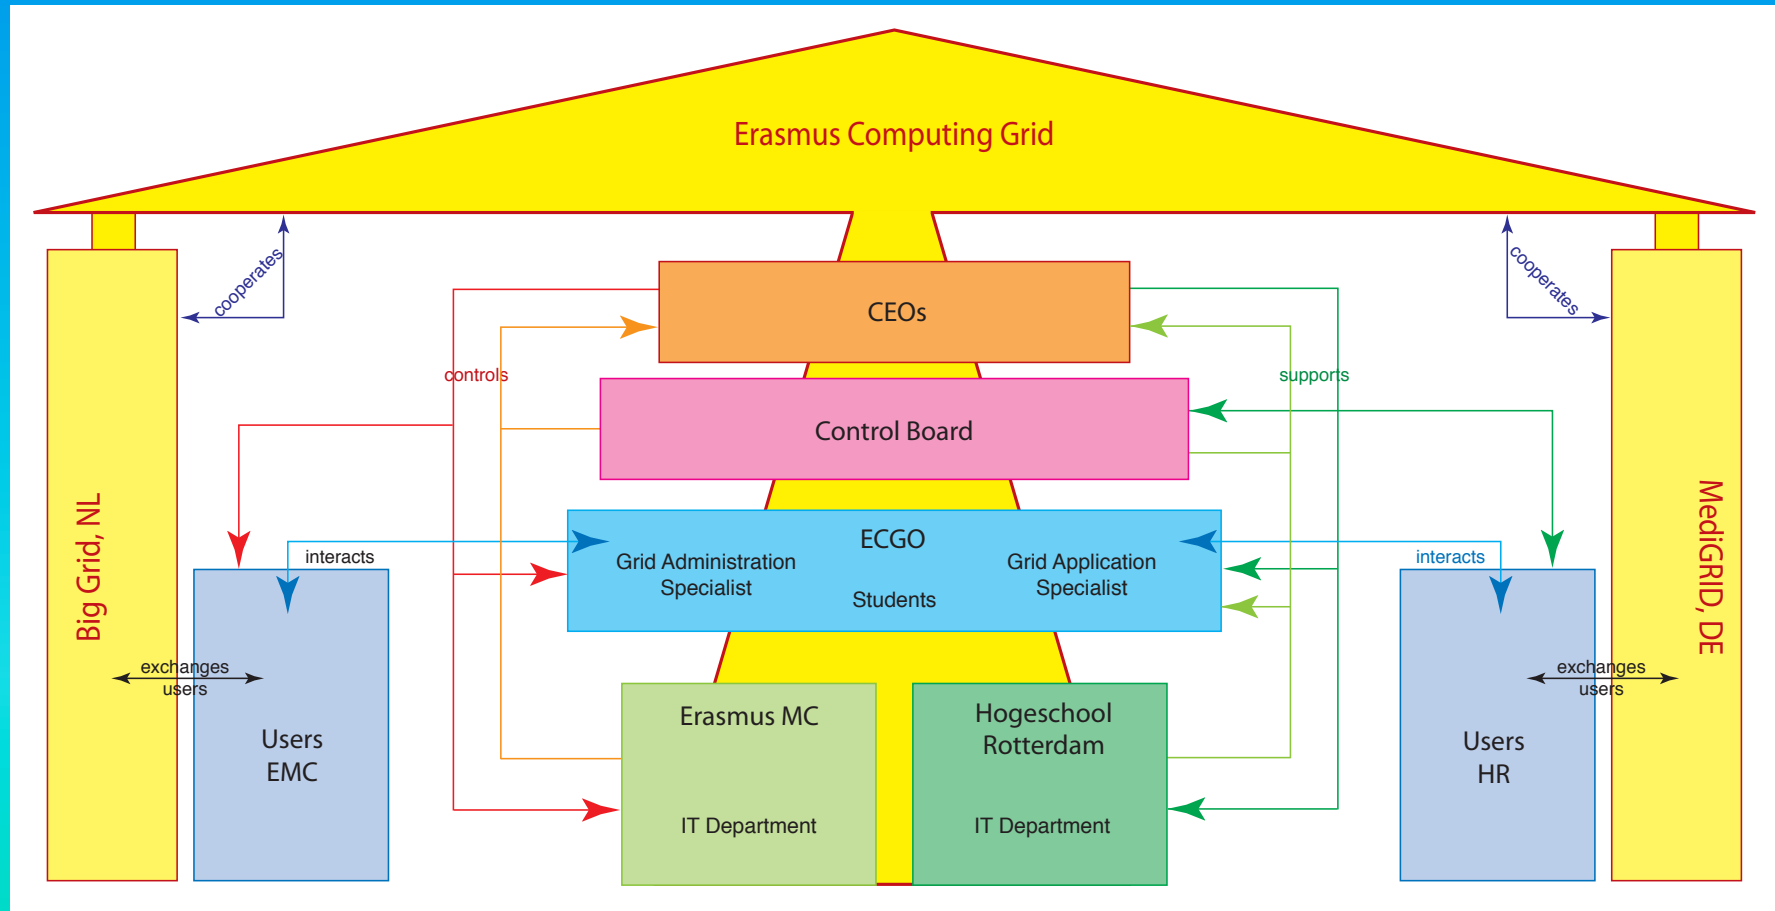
Erasmus Computing Grid

cooperates

cooperates

CEOs

controls

supports

Control Board

Big Grid, NL

MediGRID, DE

ECGO

Grid Administration Specialist

Students

Grid Application Specialist

interacts

interacts

exchanges users

exchanges users

Users EMC

Users HR

Erasmus MC

IT Department

Hogeschool Rotterdam

IT Department